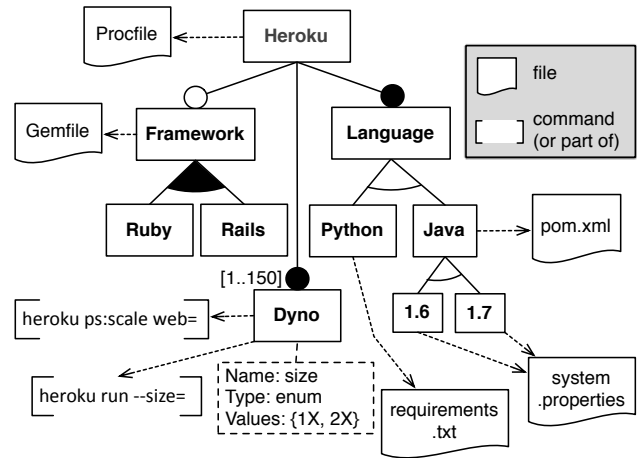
Procfile

Heroku

file

command (or part of)

Gemfile

Framework

Language

Ruby

Rails

Python

Java

pom.xml

[1..150]

Dyno

1.6

1.7

heroku ps:scale web=

heroku run --size=

Name: size
Type: enum
Values: {1X, 2X}

requirements .txt

system .properties